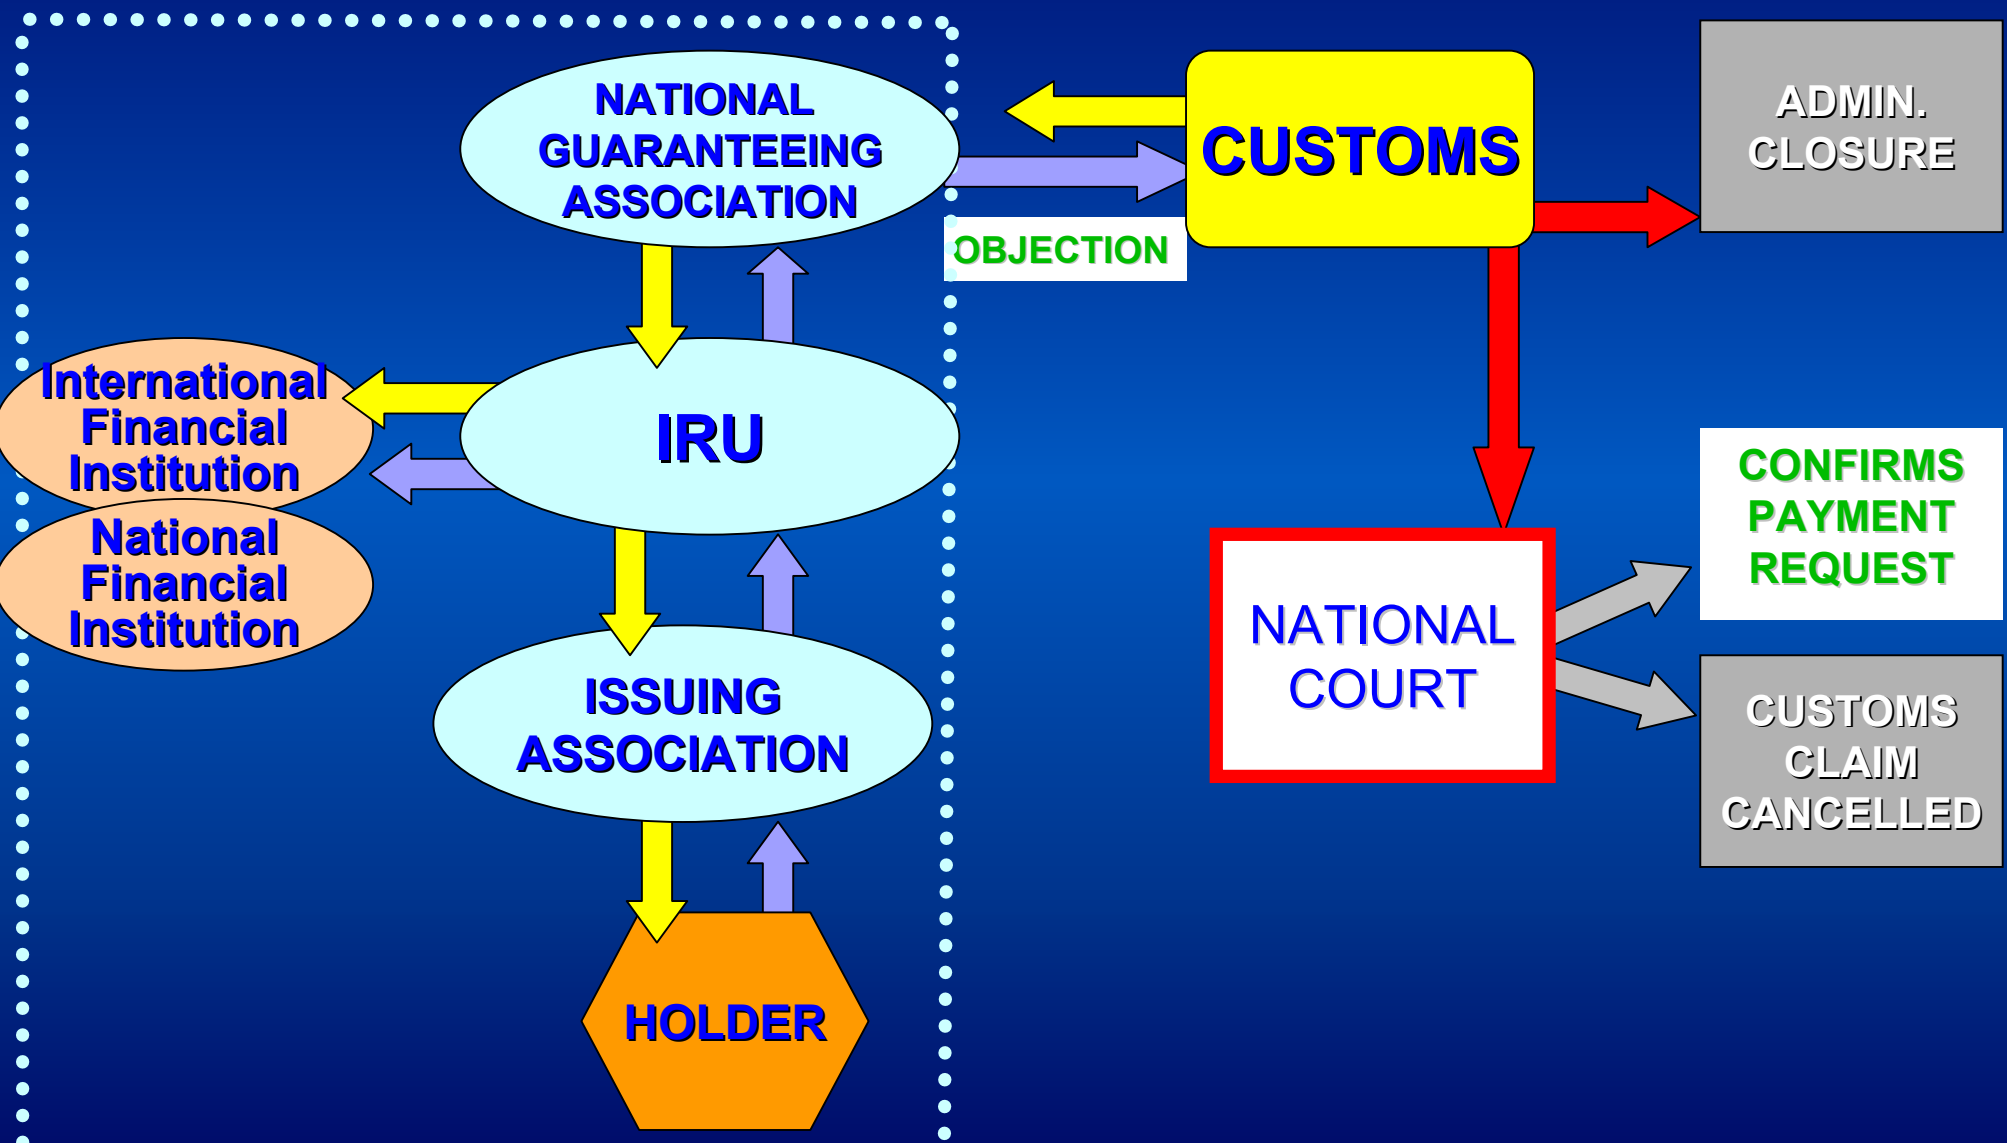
NATIONAL GUARANTEEING ASSOCIATION

CUSTOMS

ADMIN. CLOSURE

OBJECTION

International Financial Institution

IRU

National Financial Institution

CONFIRMS PAYMENT REQUEST

NATIONAL COURT

ISSUING ASSOCIATION

CUSTOMS CLAIM CANCELLED

HOLDER